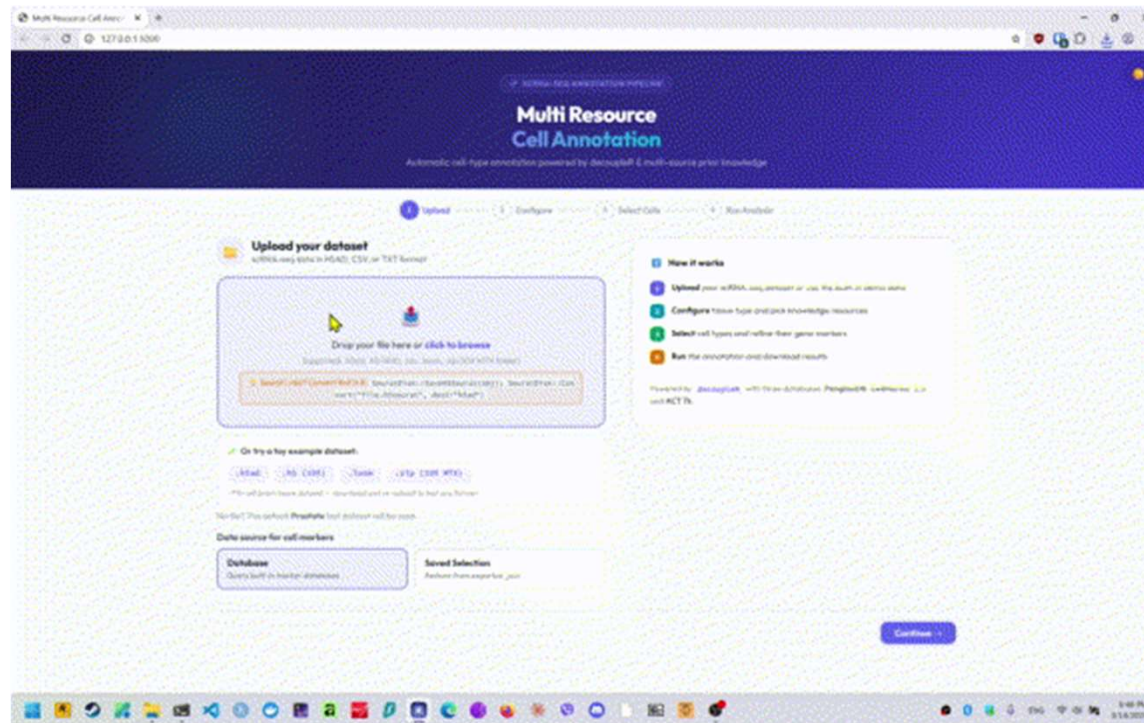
Multi Resource Cell Anno ×

127.0.0.1:5000

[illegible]

Multi Resource
Cell Annotation

Automatic cell-type annotation powered by decoupleR & multi-source prior knowledge

1 Upload — 2 Configure — 3 Select Cells — 4 Run Analysis

Upload your dataset
scRNA-seq data in H5AD, CSV, or TXT format

Drop your file here or click to browse
Supported: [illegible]

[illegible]

✓ Or try a toy example dataset:

.h5ad .h5 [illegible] .loom .zip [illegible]

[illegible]

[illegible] Prostate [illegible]

Data source for cell markers

Database
Query built-in marker databases

Saved Selection
Restore from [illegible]

How it works

Upload your scRNA-seq dataset or use the built-in demo data

Configure tissue type and pick knowledge resources

Select cell types and refine their gene markers

Run the annotation and download results

Powered by decoupleR with three databases: PanglaoDB, CellMarker 2.0 and ACT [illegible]

Continue →